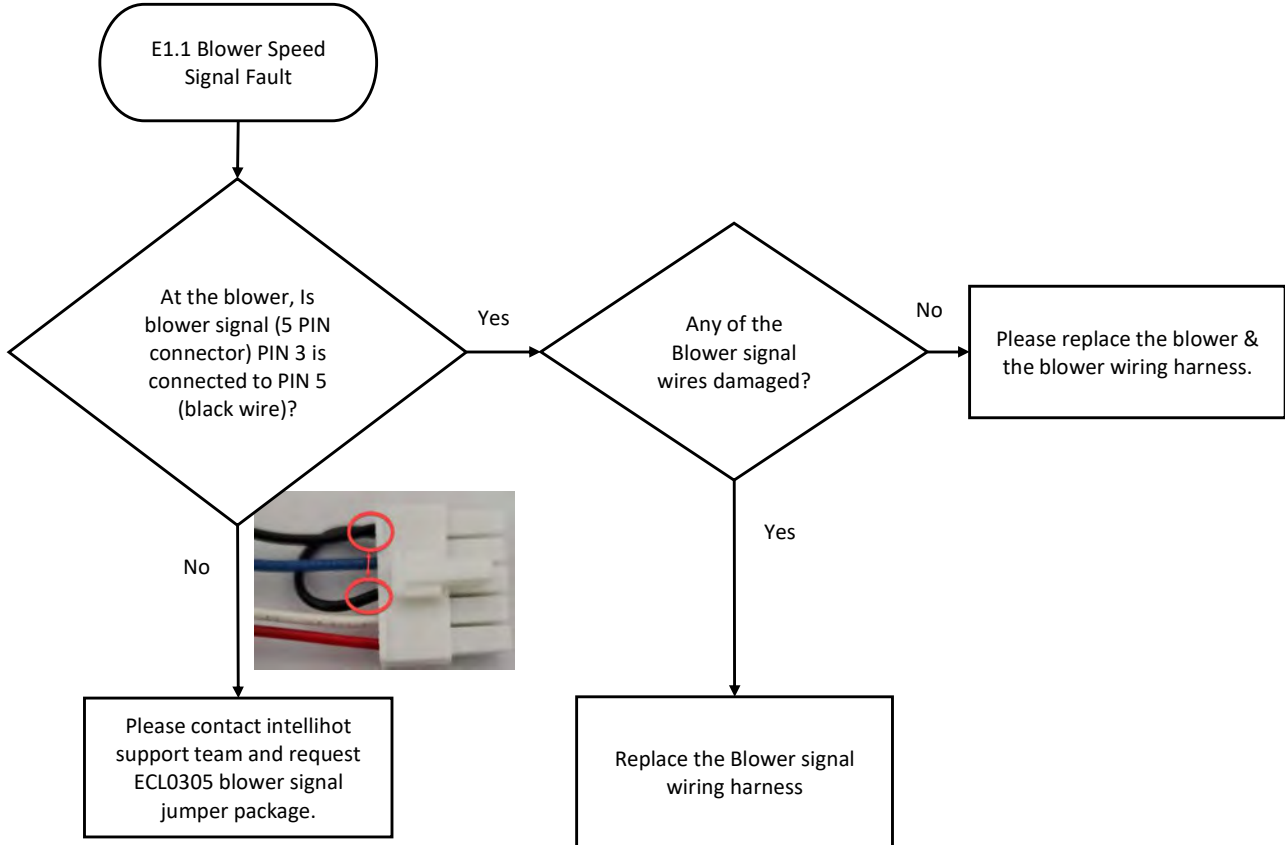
E1.1 Blower Speed Signal Fault

At the blower, Is blower signal (5 PIN connector) PIN 3 is connected to PIN 5 (black wire)?

Yes

Any of the Blower signal wires damaged?

No

Please replace the blower & the blower wiring harness.

No

Yes

Please contact intellihot support team and request ECL0305 blower signal jumper package.

Replace the Blower signal wiring harness